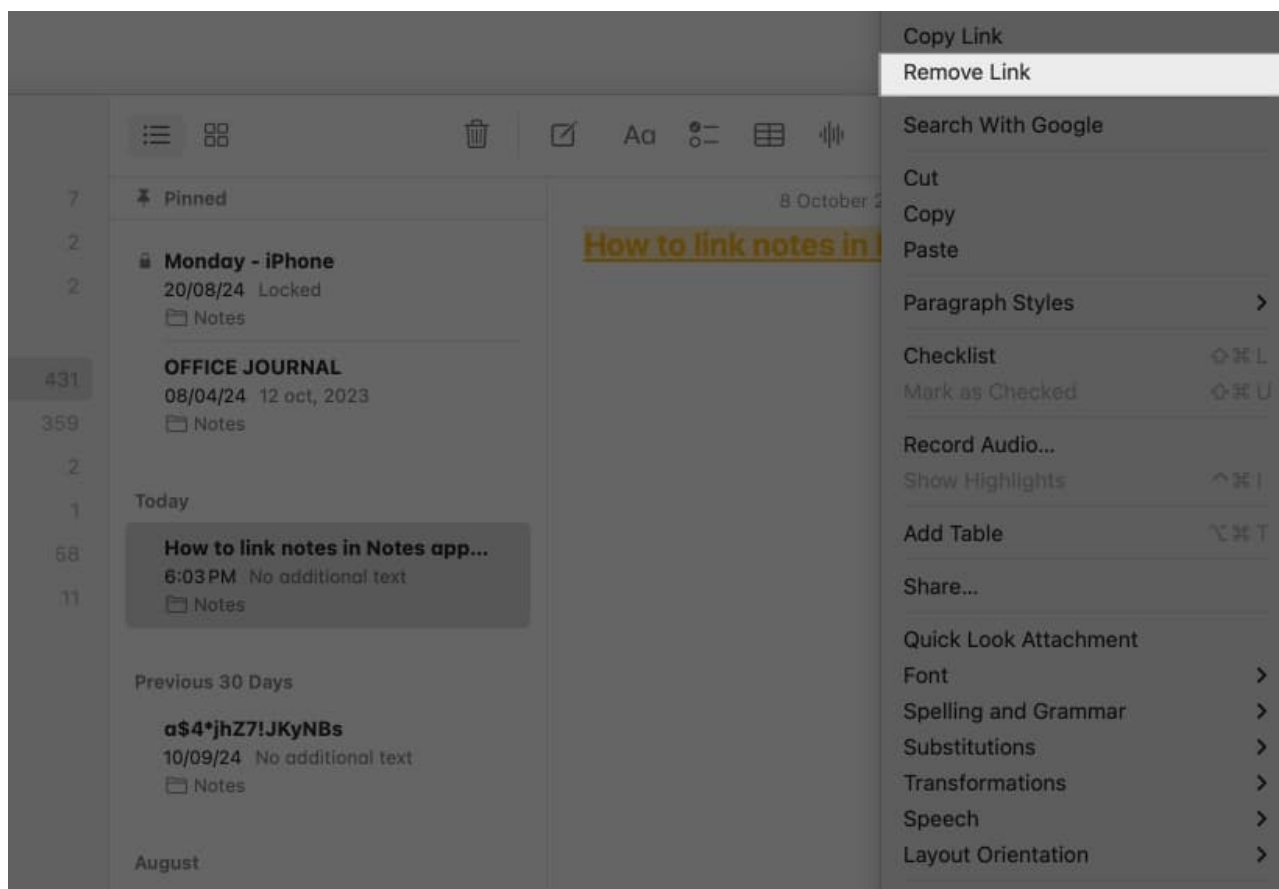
7
2
2
431
359
2
1
68
11

Aa

Pinned

Monday - iPhone
20/08/24 Locked
Notes

OFFICE JOURNAL
08/04/24 12 oct, 2023
Notes

Today

How to link notes in Notes app...
6:03 PM No additional text
Notes

Previous 30 Days

a$4*jhZ7!JKyNBs
10/09/24 No additional text
Notes

August

8 October 2

How to link notes in I

Copy Link
Remove Link
Search With Google
Cut
Copy
Paste
Paragraph Styles >
Checklist ⇧⌘L
Mark as Checked ⇧⌘U
Record Audio...
Show Highlights ^⌘I
Add Table ⌥⌘T
Share...
Quick Look Attachment
Font >
Spelling and Grammar >
Substitutions >
Transformations >
Speech >
Layout Orientation >